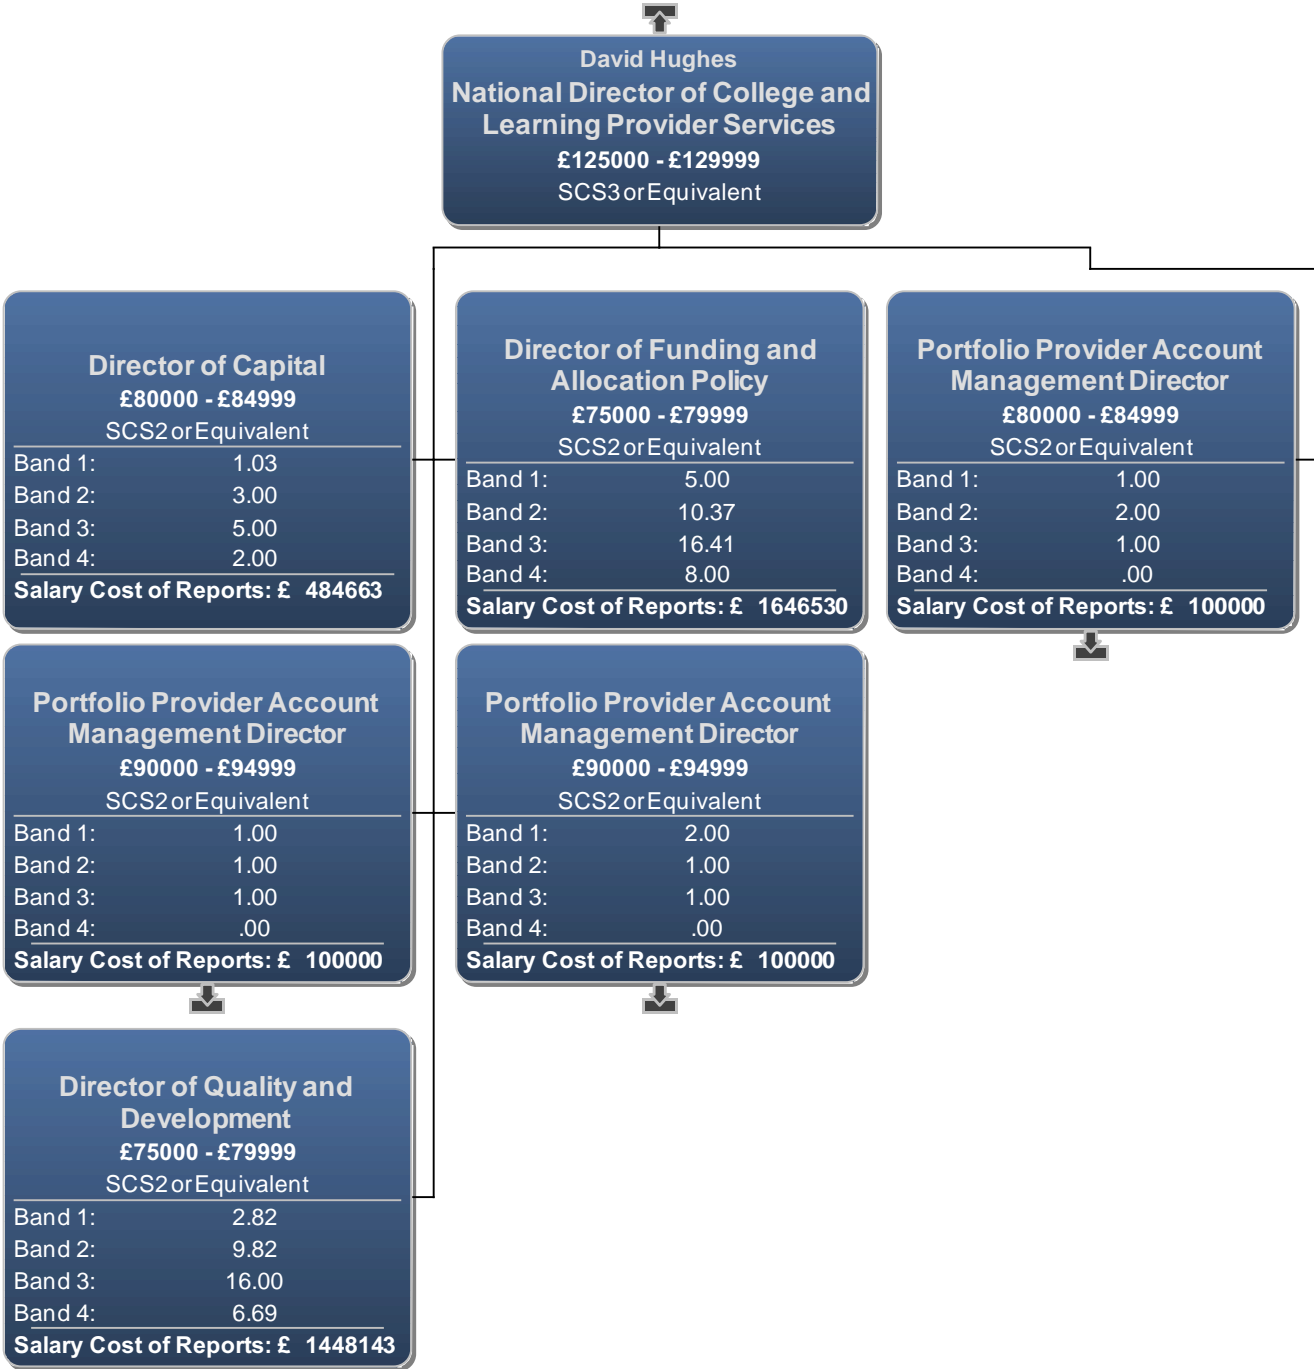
David Hughes
National Director of College and Learning Provider Services
£125000 - £129999
SCS3 or Equivalent

Director of Capital
£80000 - £84999
SCS2 or Equivalent
Band 1: 1.03
Band 2: 3.00
Band 3: 5.00
Band 4: 2.00
Salary Cost of Reports: £ 484663

Director of Funding and Allocation Policy
£75000 - £79999
SCS2 or Equivalent
Band 1: 5.00
Band 2: 10.37
Band 3: 16.41
Band 4: 8.00
Salary Cost of Reports: £ 1646530

Portfolio Provider Account Management Director
£80000 - £84999
SCS2 or Equivalent
Band 1: 1.00
Band 2: 2.00
Band 3: 1.00
Band 4: .00
Salary Cost of Reports: £ 100000

Portfolio Provider Account Management Director
£90000 - £94999
SCS2 or Equivalent
Band 1: 1.00
Band 2: 1.00
Band 3: 1.00
Band 4: .00
Salary Cost of Reports: £ 100000

Portfolio Provider Account Management Director
£90000 - £94999
SCS2 or Equivalent
Band 1: 2.00
Band 2: 1.00
Band 3: 1.00
Band 4: .00
Salary Cost of Reports: £ 100000

Director of Quality and Development
£75000 - £79999
SCS2 or Equivalent
Band 1: 2.82
Band 2: 9.82
Band 3: 16.00
Band 4: 6.69
Salary Cost of Reports: £ 1448143